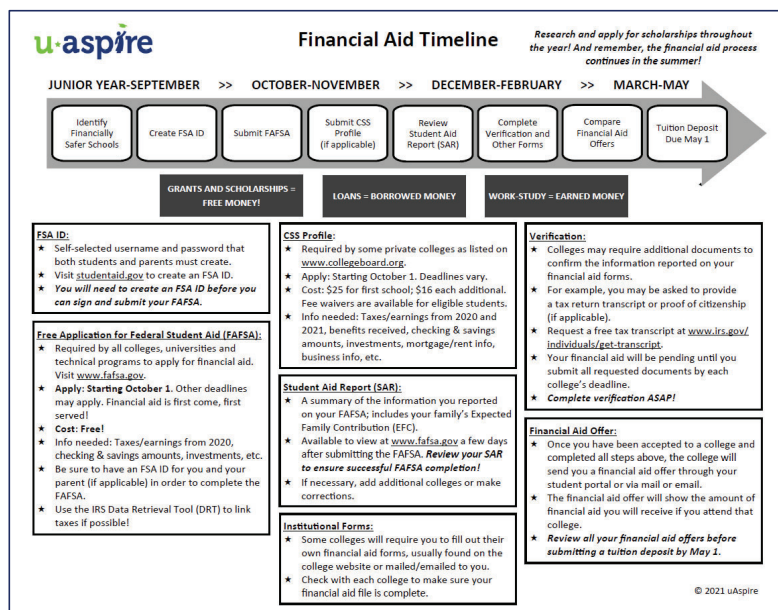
u·aspire

Financial Aid Timeline

Research and apply for scholarships throughout the year! And remember, the financial aid process continues in the summer!

JUNIOR YEAR-SEPTEMBER >> OCTOBER-NOVEMBER >> DECEMBER-FEBRUARY >> MARCH-MAY

Identify Financially Safer Schools

Create FSA ID

Submit FAFSA

Submit CSS Profile (if applicable)

Review Student Aid Report (SAR)

Complete Verification and Other Forms

Compare Financial Aid Offers

Tuition Deposit Due May 1

GRANTS AND SCHOLARSHIPS = FREE MONEY!

LOANS = BORROWED MONEY

WORK-STUDY = EARNED MONEY

FSA ID:
★ Self-selected username and password that both students and parents must create.
★ Visit studentaid.gov to create an FSA ID.
★ You will need to create an FSA ID before you can sign and submit your FAFSA.

Free Application for Federal Student Aid (FAFSA):
★ Required by all colleges, universities and technical programs to apply for financial aid. Visit www.fafsa.gov.
★ Apply: Starting October 1. Other deadlines may apply. Financial aid is first come, first served!
★ Cost: Free!
★ Info needed: Taxes/earnings from 2020, checking & savings amounts, investments, etc.
★ Be sure to have an FSA ID for you and your parent (if applicable) in order to complete the FAFSA.
★ Use the IRS Data Retrieval Tool (DRT) to link taxes if possible!

CSS Profile:
★ Required by some private colleges as listed on www.collegeboard.org.
★ Apply: Starting October 1. Deadlines vary.
★ Cost: $25 for first school; $16 each additional. Fee waivers are available for eligible students.
★ Info needed: Taxes/earnings from 2020 and 2021, benefits received, checking & savings amounts, investments, mortgage/rent info, business info, etc.

Student Aid Report (SAR):
★ A summary of the information you reported on your FAFSA; includes your family's Expected Family Contribution (EFC).
★ Available to view at www.fafsa.gov a few days after submitting the FAFSA. Review your SAR to ensure successful FAFSA completion!
★ If necessary, add additional colleges or make corrections.

Institutional Forms:
★ Some colleges will require you to fill out their own financial aid forms, usually found on the college website or mailed/emailed to you.
★ Check with each college to make sure your financial aid file is complete.

Verification:
★ Colleges may require additional documents to confirm the information reported on your financial aid forms.
★ For example, you may be asked to provide a tax return transcript or proof of citizenship (if applicable).
★ Request a free tax transcript at www.irs.gov/individuals/get-transcript.
★ Your financial aid will be pending until you submit all requested documents by each college's deadline.
★ Complete verification ASAP!

Financial Aid Offer:
★ Once you have been accepted to a college and completed all steps above, the college will send you a financial aid offer through your student portal or via mail or email.
★ The financial aid offer will show the amount of financial aid you will receive if you attend that college.
★ Review all your financial aid offers before submitting a tuition deposit by May 1.

© 2021 uAspire